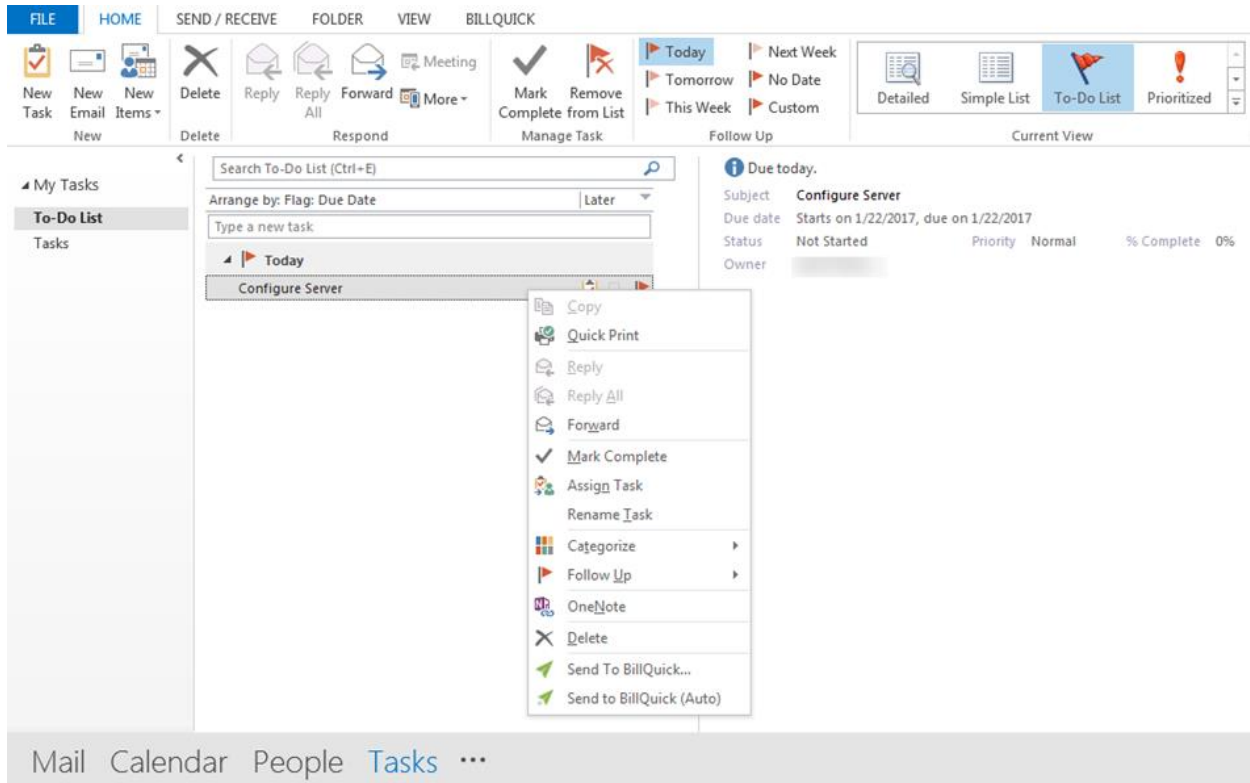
FILE HOME SEND / RECEIVE FOLDER VIEW BILLQUICK

New Task
New Email
New Items
New
Delete
Delete
Reply
Reply All
Forward
Meeting
More
Respond
Mark Complete
Remove from List
Manage Task
Today
Tomorrow
This Week
Next Week
No Date
Custom
Follow Up
Detailed
Simple List
To-Do List
Prioritized
Current View

My Tasks
To-Do List
Tasks

Search To-Do List (Ctrl+E)
Arrange by: Flag: Due Date
Later
Type a new task
Today
Configure Server

Copy
Quick Print
Reply
Reply All
Forward
Mark Complete
Assign Task
Rename Task
Categorize
Follow Up
OneNote
Delete
Send To BillQuick...
Send to BillQuick (Auto)

Due today.
Subject Configure Server
Due date Starts on 1/22/2017, due on 1/22/2017
Status Not Started
Priority Normal
% Complete 0%
Owner

Mail Calendar People Tasks ···